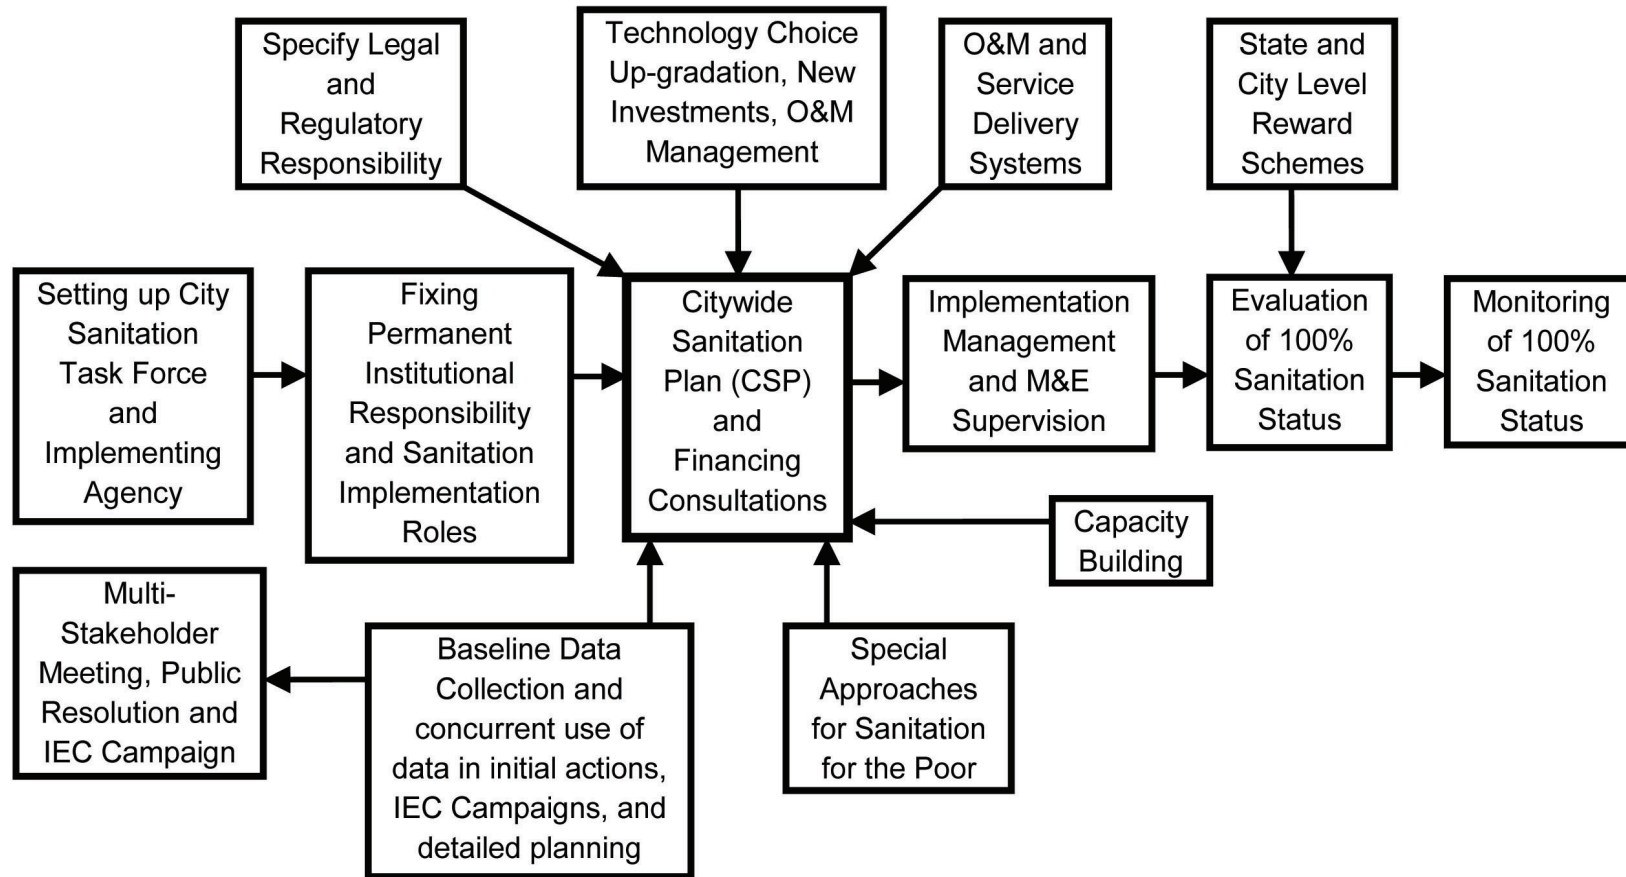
Specify Legal and Regulatory Responsibility

Technology Choice Up-gradation, New Investments, O&M Management

O&M and Service Delivery Systems

State and City Level Reward Schemes

Setting up City Sanitation Task Force and Implementing Agency

Fixing Permanent Institutional Responsibility and Sanitation Implementation Roles

Citywide Sanitation Plan (CSP) and Financing Consultations

Implementation Management and M&E Supervision

Evaluation of 100% Sanitation Status

Monitoring of 100% Sanitation Status

Capacity Building

Multi-Stakeholder Meeting, Public Resolution and IEC Campaign

Baseline Data Collection and concurrent use of data in initial actions, IEC Campaigns, and detailed planning

Special Approaches for Sanitation for the Poor